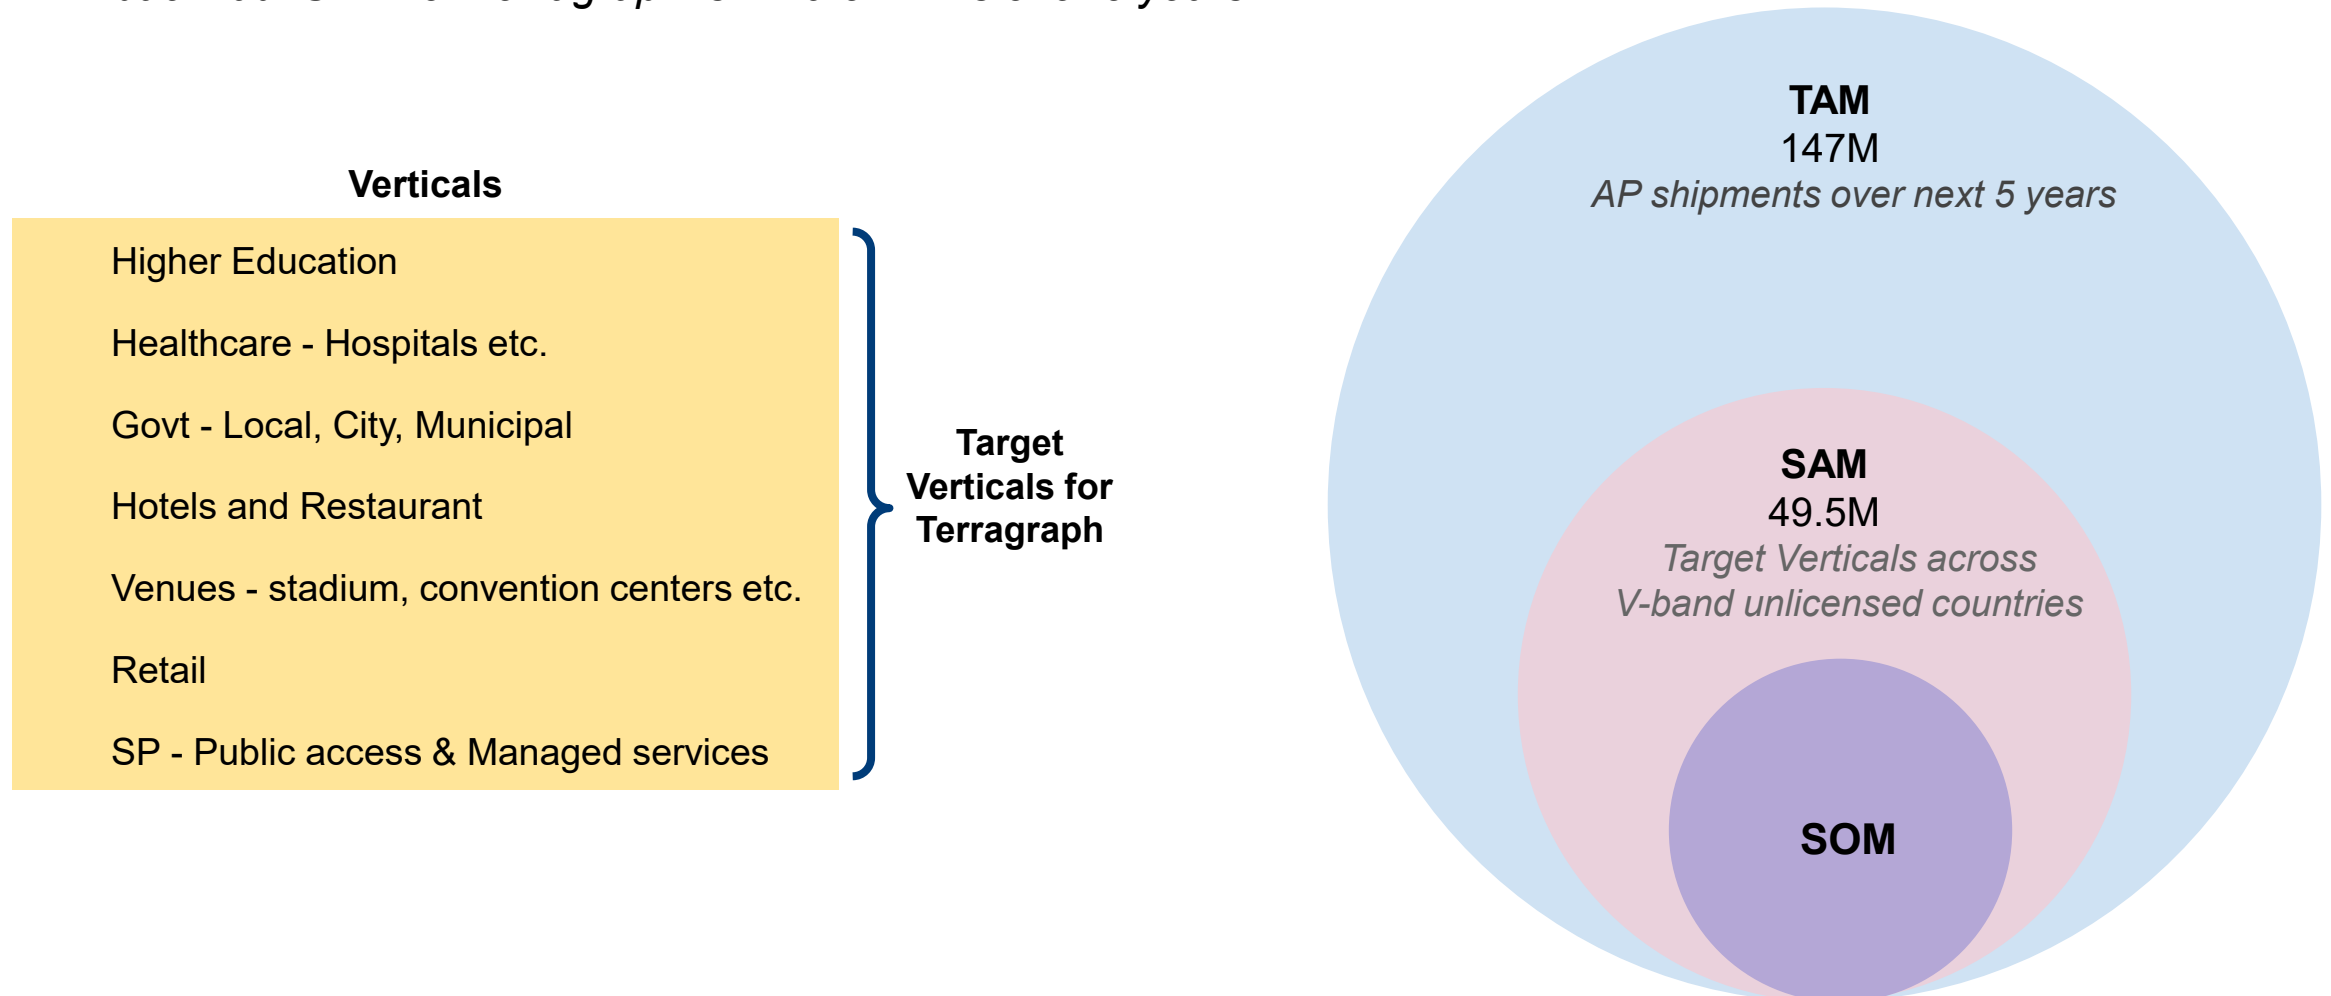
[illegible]

Verticals

Higher Education

Healthcare - Hospitals etc.

Govt - Local, City, Municipal

Hotels and Restaurant

Venues - stadium, convention centers etc.

Retail

SP - Public access & Managed services

Target Verticals for Terragraph

TAM
147M
AP shipments over next 5 years

SAM
49.5M
Target Verticals across V-band unlicensed countries

SOM